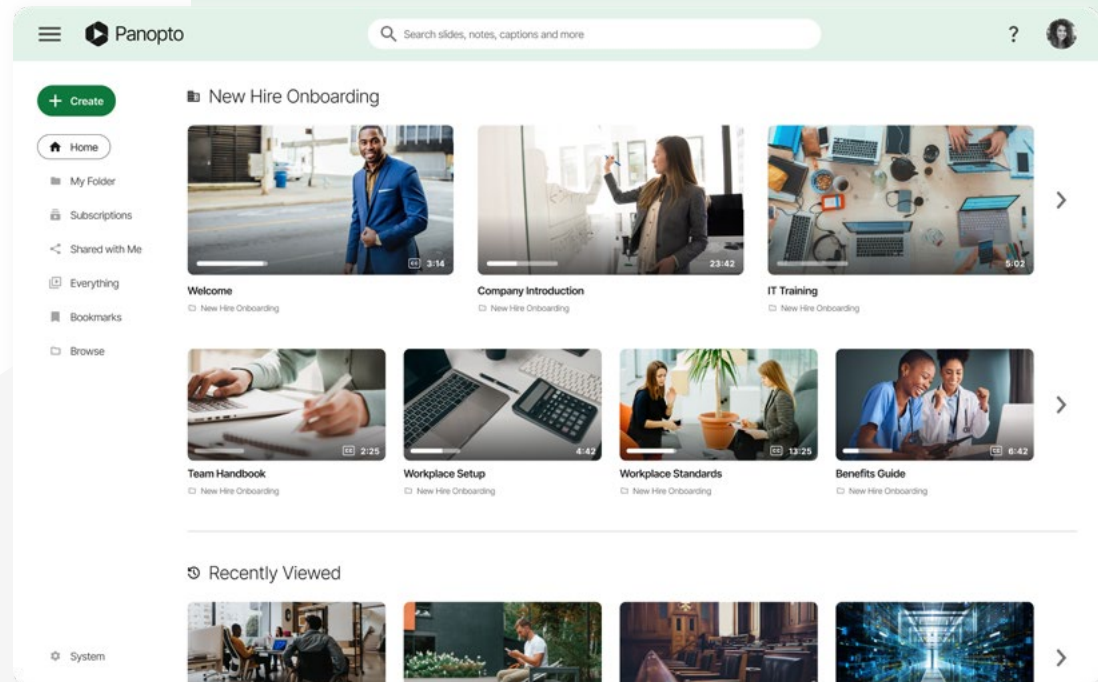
Panopto

Search slides, notes, captions and more

?

Create

Home

My Folder

Subscriptions

Shared with Me

Everything

Bookmarks

Browse

System

New Hire Onboarding

CC 3:14

Welcome

New Hire Onboarding

23:42

Company Introduction

New Hire Onboarding

5:02

IT Training

New Hire Onboarding

CC 2:25

Team Handbook

New Hire Onboarding

4:42

Workplace Setup

New Hire Onboarding

CC 13:25

Workplace Standards

New Hire Onboarding

CC 6:42

Benefits Guide

New Hire Onboarding

Recently Viewed